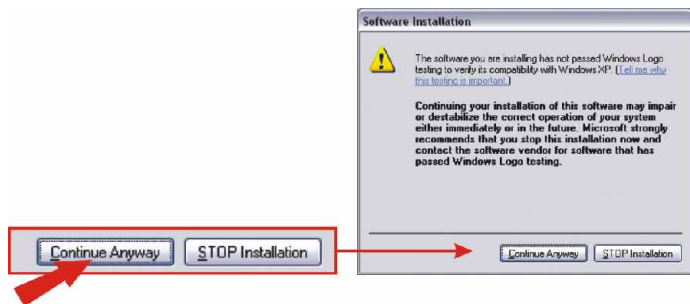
Software Installation

The software you are installing has not passed Windows Logo testing to verify its compatibility with Windows XP. (Tell me why this testing is important.)

Continuing your installation of this software may impair or destabilize the correct operation of your system either immediately or in the future. Microsoft strongly recommends that you stop this installation now and contact the software vendor for software that has passed Windows Logo testing.

Continue Anyway STOP Installation

Continue Anyway STOP Installation